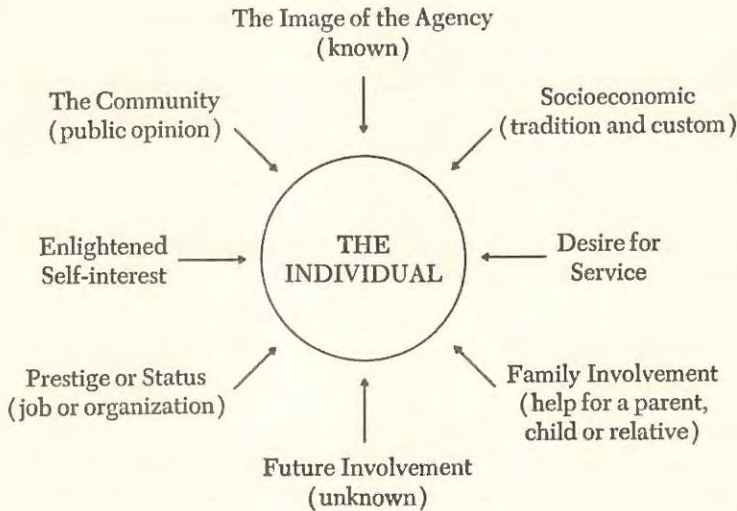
The Image of the Agency
(known)

The Community
(public opinion)

Socioeconomic
(tradition and custom)

Enlightened
Self-interest

THE
INDIVIDUAL

Desire for
Service

Prestige or Status
(job or organization)

Family Involvement
(help for a parent,
child or relative)

Future Involvement
(unknown)